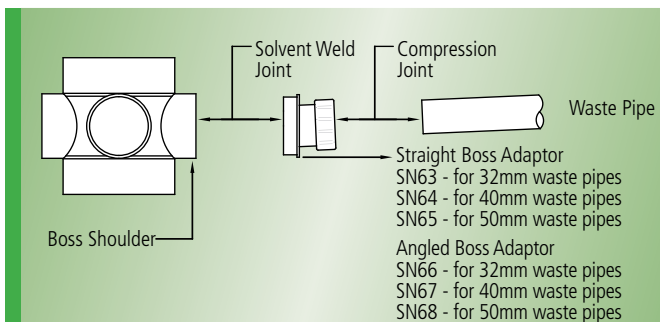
Solvent Weld Joint

Compression Joint

Waste Pipe

Straight Boss Adaptor
SN63 - for 32mm waste pipes
SN64 - for 40mm waste pipes
SN65 - for 50mm waste pipes

Boss Shoulder

Angled Boss Adaptor
SN66 - for 32mm waste pipes
SN67 - for 40mm waste pipes
SN68 - for 50mm waste pipes